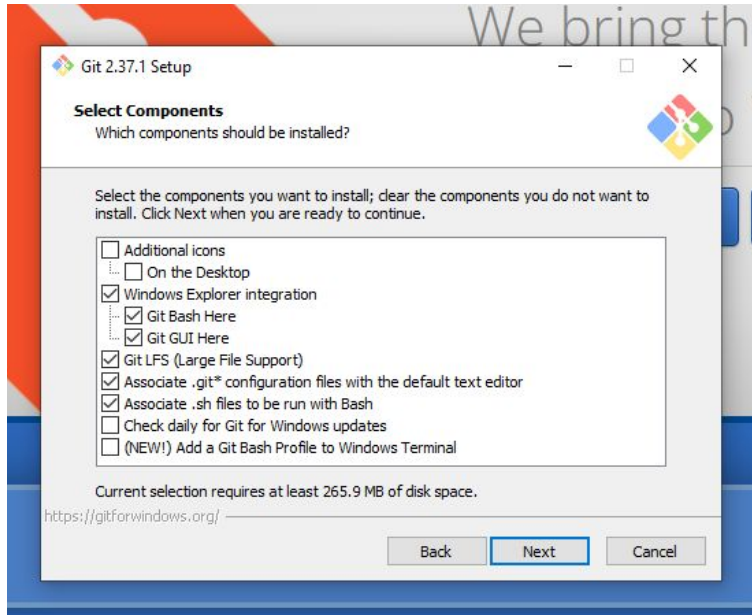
We bring th

Git 2.37.1 Setup

Select Components
Which components should be installed?

Select the components you want to install; clear the components you do not want to install. Click Next when you are ready to continue.

Additional icons
On the Desktop
Windows Explorer integration
Git Bash Here
Git GUI Here
Git LFS (Large File Support)
Associate .git* configuration files with the default text editor
Associate .sh files to be run with Bash
Check daily for Git for Windows updates
(NEW!) Add a Git Bash Profile to Windows Terminal

Current selection requires at least 265.9 MB of disk space.

https://gitforwindows.org/

Back
Next
Cancel